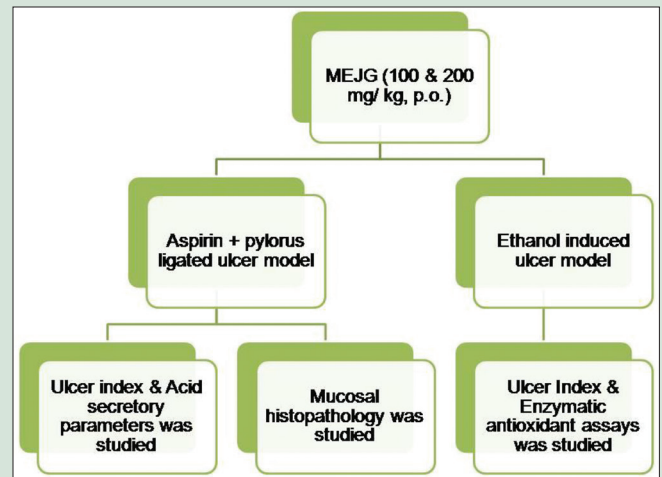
MEJG (100 & 200 mg/ kg, p.o.)

Aspirin + pylorus ligated ulcer model

Ethanol induced ulcer model

Ulcer index & Acid secretory parameters was studied

Mucosal histopathology was studied

Ulcer Index & Enzymatic antioxidant assays was studied